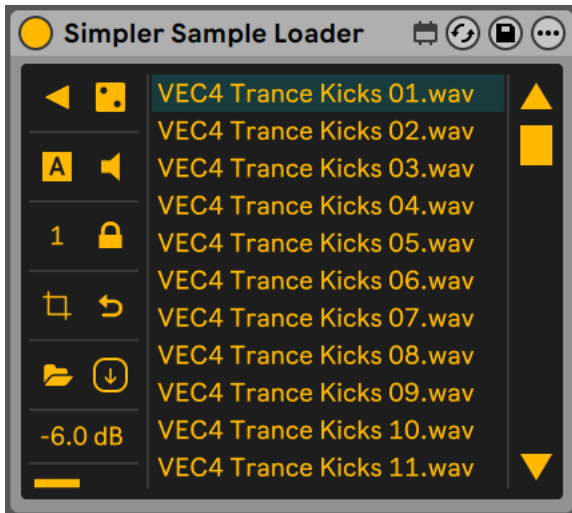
Simpler Sample Loader

A

1

-6.0 dB

VEC4 Trance Kicks 01.wav
VEC4 Trance Kicks 02.wav
VEC4 Trance Kicks 03.wav
VEC4 Trance Kicks 04.wav
VEC4 Trance Kicks 05.wav
VEC4 Trance Kicks 06.wav
VEC4 Trance Kicks 07.wav
VEC4 Trance Kicks 08.wav
VEC4 Trance Kicks 09.wav
VEC4 Trance Kicks 10.wav
VEC4 Trance Kicks 11.wav